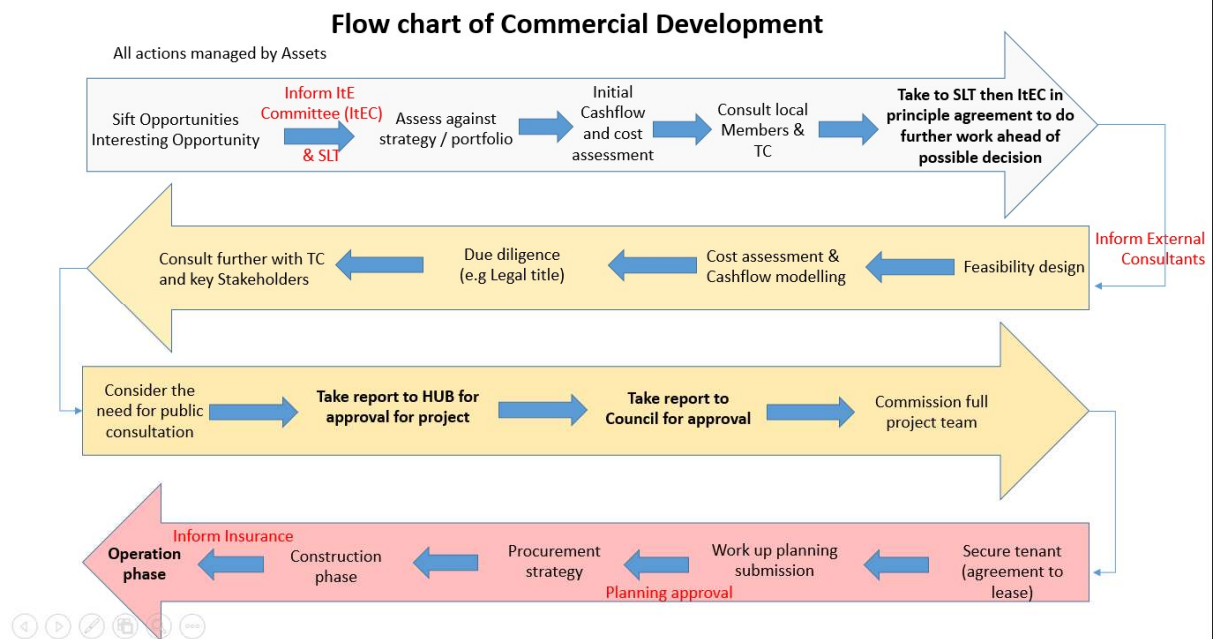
Flow chart of Commercial Development

All actions managed by Assets

Sift Opportunities Interesting Opportunity

Inform ItE Committee (ItEC)

& SLT

Assess against strategy / portfolio

Initial Cashflow and cost assessment

Consult local Members & TC

**Take to SLT then ItEC in principle agreement to do further work ahead of possible decision**

Inform External Consultants

Feasibility design

Cost assessment & Cashflow modelling

Due diligence (e.g Legal title)

Consult further with TC and key Stakeholders

Consider the need for public consultation

**Take report to HUB for approval for project**

**Take report to Council for approval**

Commission full project team

Secure tenant (agreement to lease)

Work up planning submission

Planning approval

Procurement strategy

Construction phase

Inform Insurance

**Operation phase**